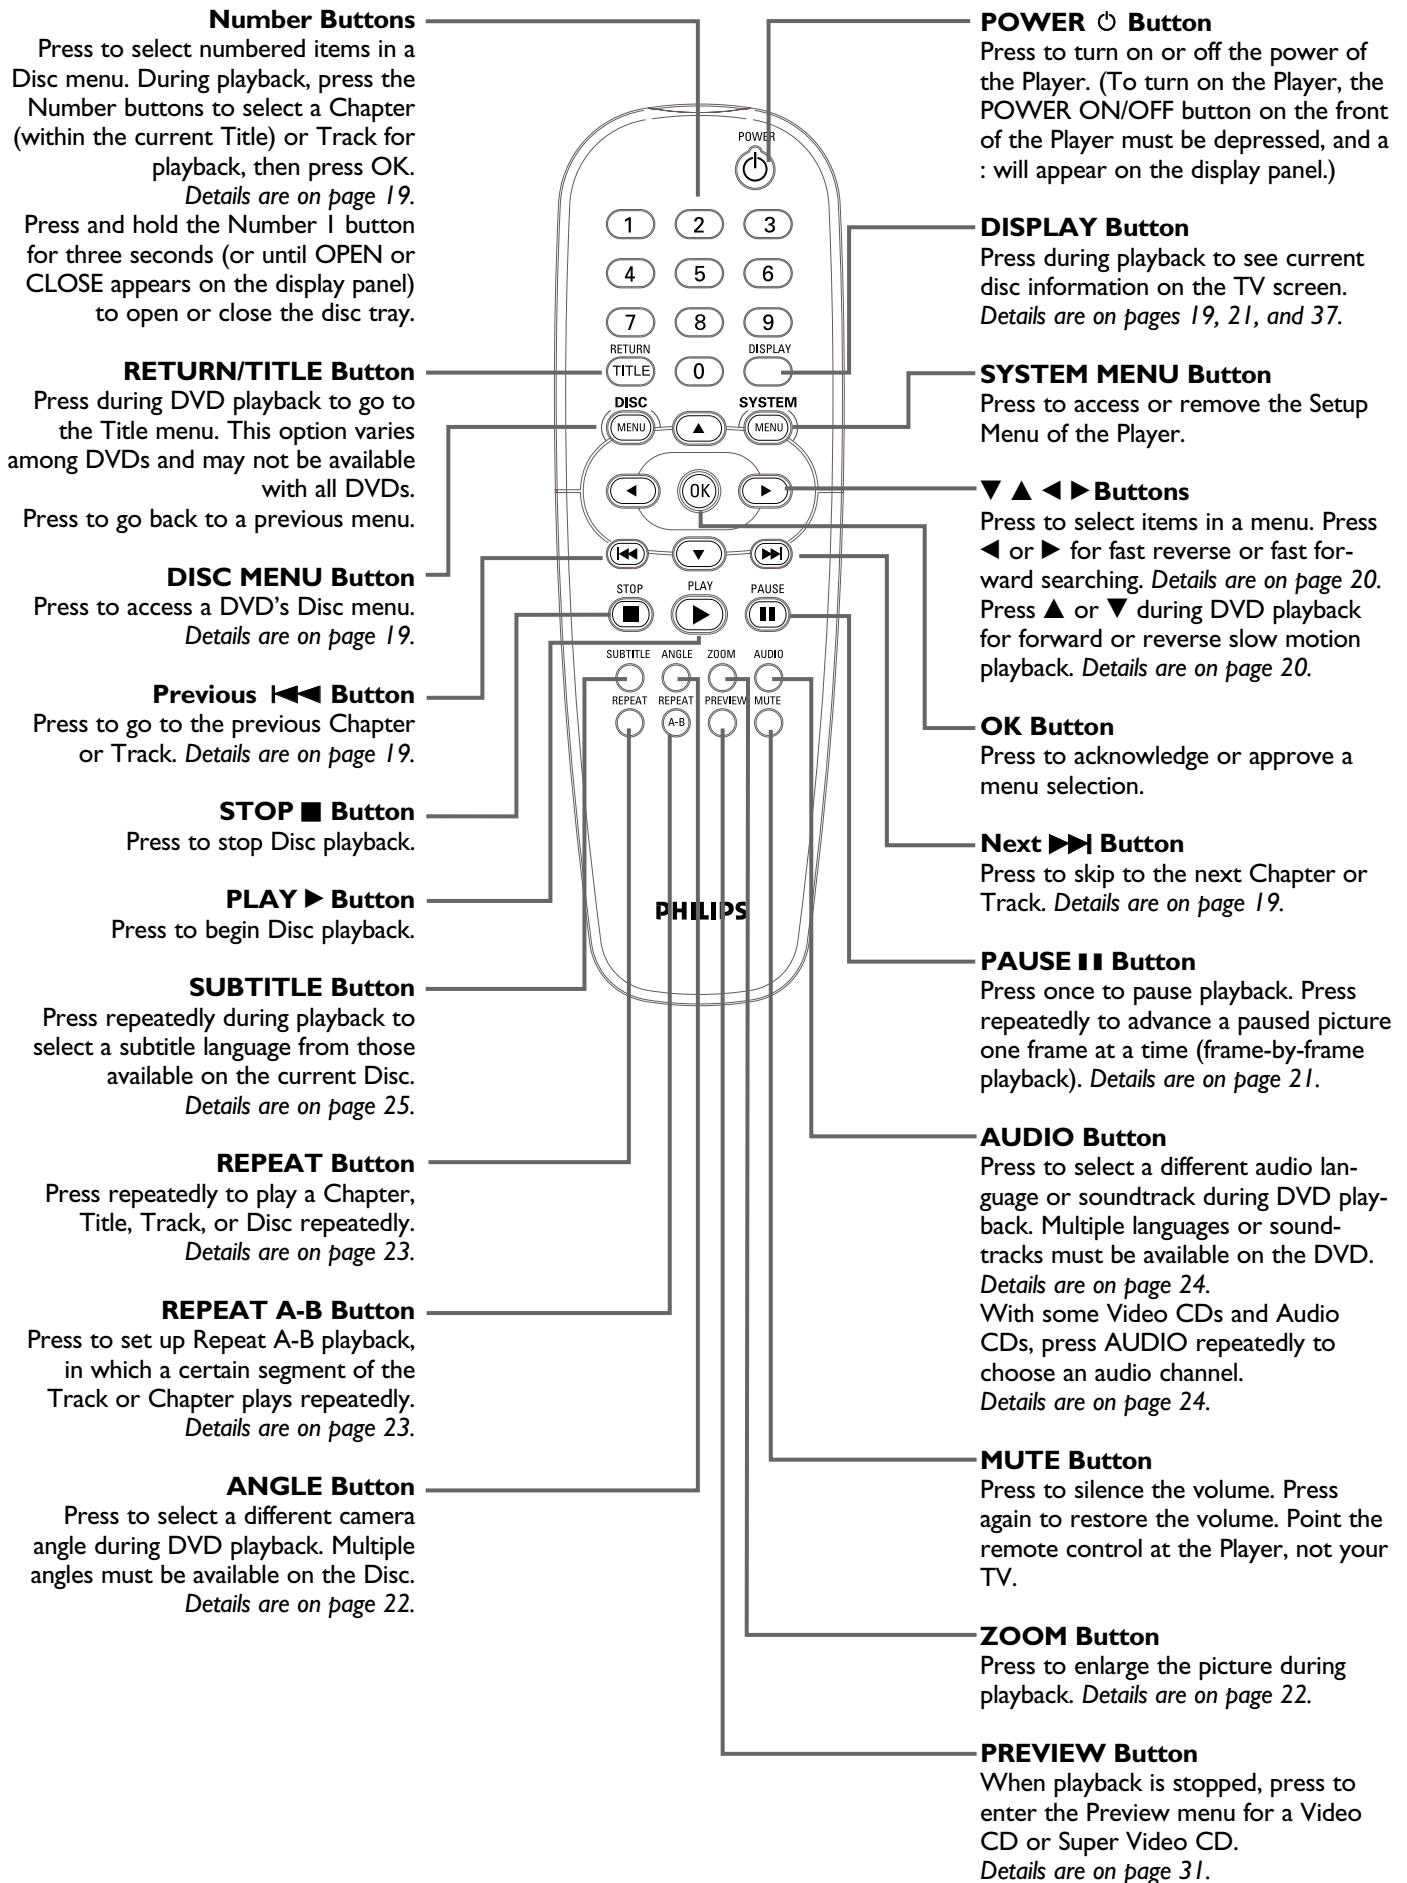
**Number Buttons**
Press to select numbered items in a Disc menu. During playback, press the Number buttons to select a Chapter (within the current Title) or Track for playback, then press OK.
*Details are on page 19.*
Press and hold the Number 1 button for three seconds (or until OPEN or CLOSE appears on the display panel) to open or close the disc tray.

**RETURN/TITLE Button**
Press during DVD playback to go to the Title menu. This option varies among DVDs and may not be available with all DVDs.
Press to go back to a previous menu.

**DISC MENU Button**
Press to access a DVD's Disc menu.
*Details are on page 19.*

**Previous ⏮ Button**
Press to go to the previous Chapter or Track. *Details are on page 19.*

**STOP ■ Button**
Press to stop Disc playback.

**PLAY ▶ Button**
Press to begin Disc playback.

**SUBTITLE Button**
Press repeatedly during playback to select a subtitle language from those available on the current Disc.
*Details are on page 25.*

**REPEAT Button**
Press repeatedly to play a Chapter, Title, Track, or Disc repeatedly.
*Details are on page 23.*

**REPEAT A-B Button**
Press to set up Repeat A-B playback, in which a certain segment of the Track or Chapter plays repeatedly.
*Details are on page 23.*

**ANGLE Button**
Press to select a different camera angle during DVD playback. Multiple angles must be available on the Disc.
*Details are on page 22.*

POWER
1 2 3
4 5 6
7 8 9
RETURN TITLE 0 DISPLAY
DISC MENU ▲ SYSTEM MENU
◀ OK ▶
⏮ ▼ ⏭
STOP PLAY PAUSE
SUBTITLE ANGLE ZOOM AUDIO
REPEAT REPEAT A-B PREVIEW MUTE
PHILIPS

**POWER ⏻ Button**
Press to turn on or off the power of the Player. (To turn on the Player, the POWER ON/OFF button on the front of the Player must be depressed, and a : will appear on the display panel.)

**DISPLAY Button**
Press during playback to see current disc information on the TV screen.
*Details are on pages 19, 21, and 37.*

**SYSTEM MENU Button**
Press to access or remove the Setup Menu of the Player.

**▼ ▲ ◀ ▶ Buttons**
Press to select items in a menu. Press ◀ or ▶ for fast reverse or fast forward searching. *Details are on page 20.*
Press ▲ or ▼ during DVD playback for forward or reverse slow motion playback. *Details are on page 20.*

**OK Button**
Press to acknowledge or approve a menu selection.

**Next ⏭ Button**
Press to skip to the next Chapter or Track. *Details are on page 19.*

**PAUSE ❚❚ Button**
Press once to pause playback. Press repeatedly to advance a paused picture one frame at a time (frame-by-frame playback). *Details are on page 21.*

**AUDIO Button**
Press to select a different audio language or soundtrack during DVD playback. Multiple languages or soundtracks must be available on the DVD.
*Details are on page 24.*
With some Video CDs and Audio CDs, press AUDIO repeatedly to choose an audio channel.
*Details are on page 24.*

**MUTE Button**
Press to silence the volume. Press again to restore the volume. Point the remote control at the Player, not your TV.

**ZOOM Button**
Press to enlarge the picture during playback. *Details are on page 22.*

**PREVIEW Button**
When playback is stopped, press to enter the Preview menu for a Video CD or Super Video CD.
*Details are on page 31.*